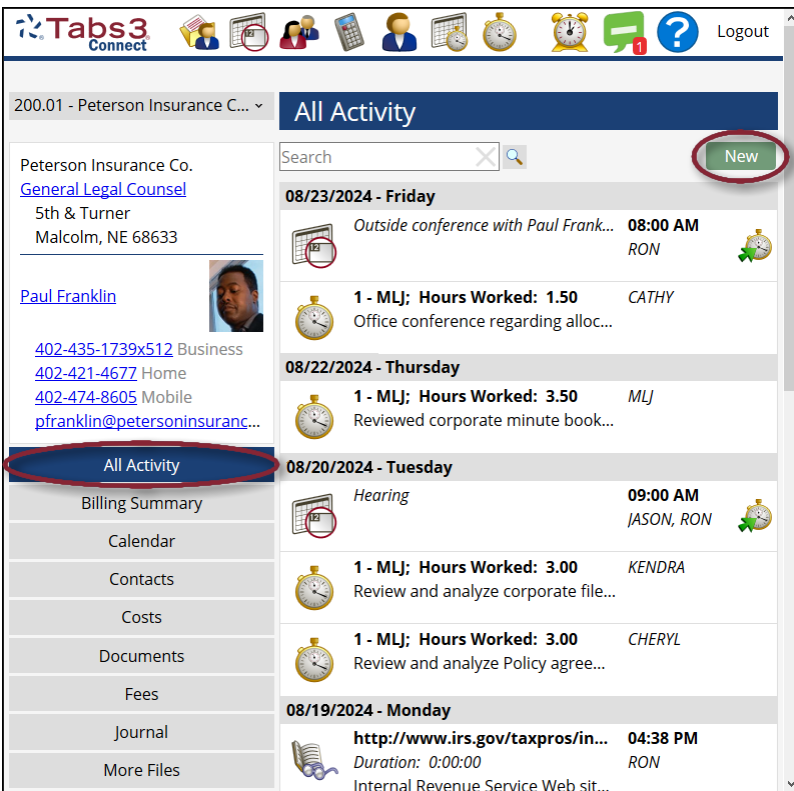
Tabs3 Connect

1

Logout

200.01 - Peterson Insurance C...

All Activity

Search

New

Peterson Insurance Co.
General Legal Counsel
5th & Turner
Malcolm, NE 68633

Paul Franklin

402-435-1739x512 Business
402-421-4677 Home
402-474-8605 Mobile
pfranklin@petersoninsuranc...

All Activity
Billing Summary
Calendar
Contacts
Costs
Documents
Fees
Journal
More Files

08/23/2024 - Friday

Outside conference with Paul Frank... 08:00 AM RON

1 - MLJ; Hours Worked: 1.50 CATHY
Office conference regarding alloc...

08/22/2024 - Thursday

1 - MLJ; Hours Worked: 3.50 MLJ
Reviewed corporate minute book...

08/20/2024 - Tuesday

Hearing 09:00 AM JASON, RON

1 - MLJ; Hours Worked: 3.00 KENDRA
Review and analyze corporate file...

1 - MLJ; Hours Worked: 3.00 CHERYL
Review and analyze Policy agree...

08/19/2024 - Monday

http://www.irs.gov/taxpros/in... 04:38 PM
Duration: 0:00:00 RON
Internal Revenue Service Web sit...